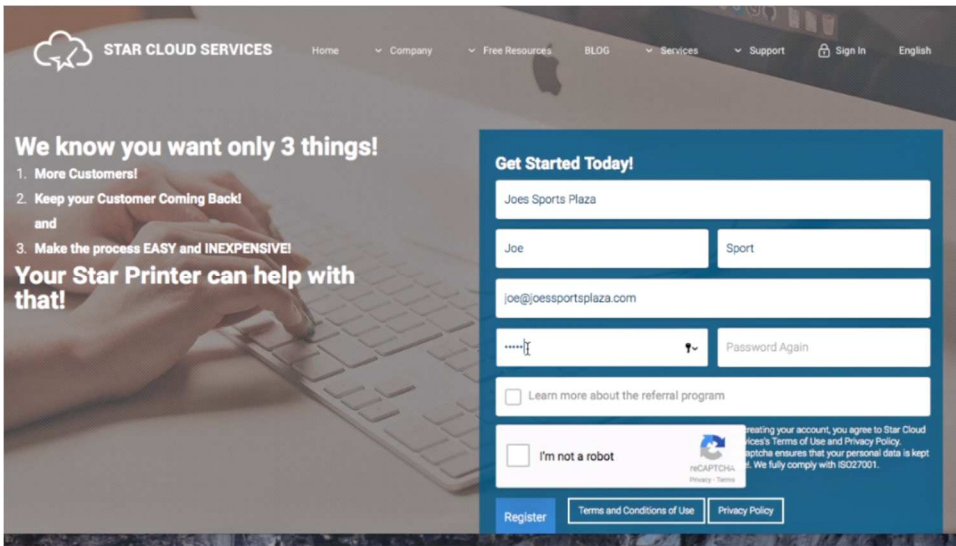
STAR CLOUD SERVICES

Home Company Free Resources BLOG Services Support Sign In English

We know you want only 3 things!

1. More Customers!
2. Keep your Customer Coming Back!
and
3. Make the process EASY and INEXPENSIVE!

Your Star Printer can help with that!

Get Started Today!

Joes Sports Plaza

Joe

Sport

joe@joessportsplaza.com

•••••

Password Again

Learn more about the referral program

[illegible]reating your account, you agree to Star Cloud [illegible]vices's Terms of Use and Privacy Policy. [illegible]aptcha ensures that your personal data is kept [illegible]l. We fully comply with ISO27001.

I'm not a robot

reCAPTCHA
Privacy - Terms

Register

Terms and Conditions of Use

Privacy Policy